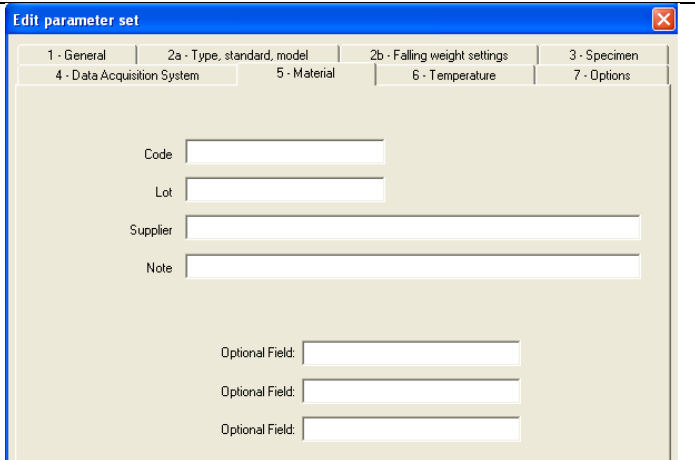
Edit parameter set

1 - General
2a - Type, standard, model
2b - Falling weight settings
3 - Specimen
4 - Data Acquisition System
5 - Material
6 - Temperature
7 - Options

Code
Lot
Supplier
Note

Optional Field:
Optional Field:
Optional Field: